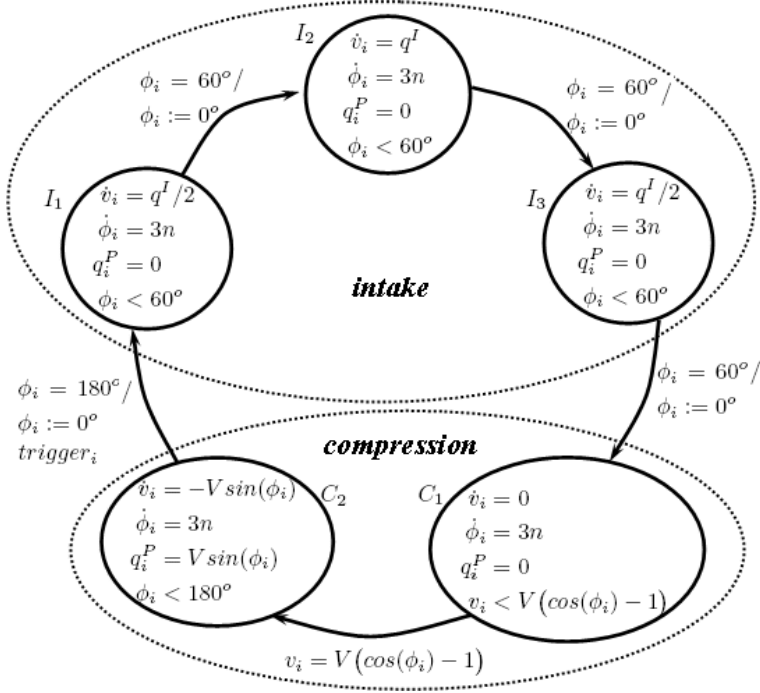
$I_2$
$\dot{v}_i = q^I$
$\dot{\phi}_i = 3n$
$q_i^P = 0$
$\phi_i < 60^o$

$\phi_i = 60^o/$
$\phi_i := 0^o$

$\phi_i = 60^o/$
$\phi_i := 0^o$

$I_1$
$\dot{v}_i = q^I/2$
$\dot{\phi}_i = 3n$
$q_i^P = 0$
$\phi_i < 60^o$

$I_3$
$\dot{v}_i = q^I/2$
$\dot{\phi}_i = 3n$
$q_i^P = 0$
$\phi_i < 60^o$

intake

$\phi_i = 180^o/$
$\phi_i := 0^o$
$trigger_i$

$\phi_i = 60^o/$
$\phi_i := 0^o$

compression

$C_2$
$\dot{v}_i = -V sin(\phi_i)$
$\dot{\phi}_i = 3n$
$q_i^P = V sin(\phi_i)$
$\phi_i < 180^o$

$C_1$
$\dot{v}_i = 0$
$\dot{\phi}_i = 3n$
$q_i^P = 0$
$v_i < V(cos(\phi_i) - 1)$

$v_i = V(cos(\phi_i) - 1)$